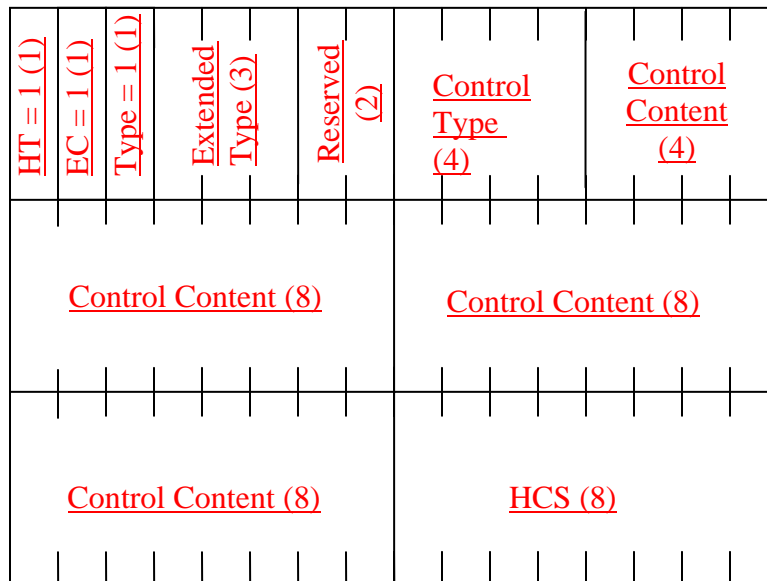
| HT = 1 (1) | EC = 1 (1) | Type = 1 (1) | Extended Type (3) | Reserved (2) | Control Type (4) | Control Content (4) |
|---|---|---|---|---|---|---|

| Control Content (8) | Control Content (8) |
|---|---|
| Control Content (8) | HCS (8) |